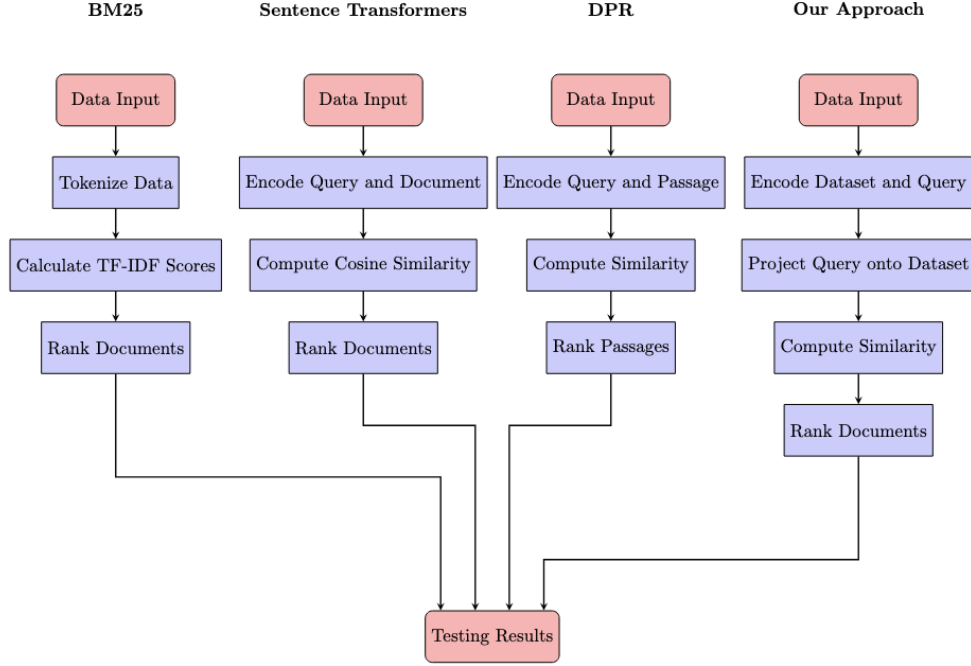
BM25

Data Input

Tokenize Data

Calculate TF-IDF Scores

Rank Documents

Sentence Transformers

Data Input

Encode Query and Document

Compute Cosine Similarity

Rank Documents

DPR

Data Input

Encode Query and Passage

Compute Similarity

Rank Passages

Our Approach

Data Input

Encode Dataset and Query

Project Query onto Dataset

Compute Similarity

Rank Documents

Testing Results